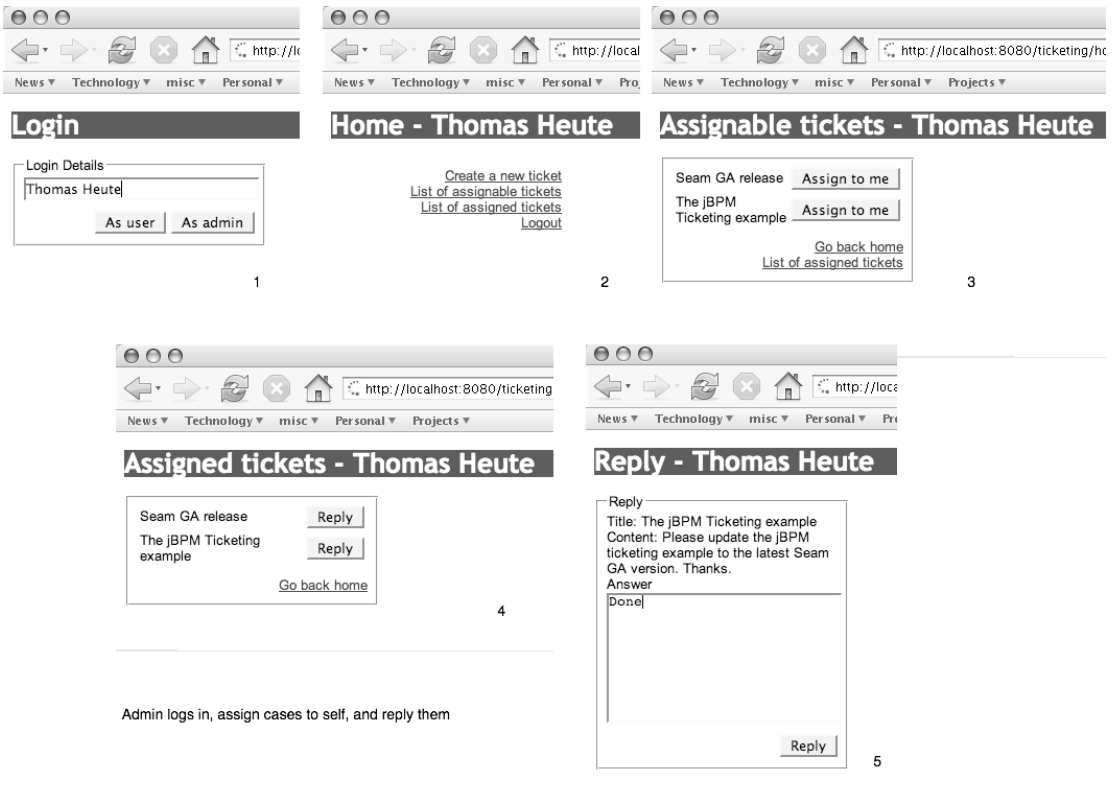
http://lo
News ▾ Technology ▾ misc ▾ Personal ▾

Login

Login Details
Thomas Heute
As user As admin

1

http://local
News ▾ Technology ▾ misc ▾ Personal ▾ Pro

Home - Thomas Heute

Create a new ticket
List of assignable tickets
List of assigned tickets
Logout

2

http://localhost:8080/ticketing/ho
News ▾ Technology ▾ misc ▾ Personal ▾ Projects ▾

Assignable tickets - Thomas Heute

Seam GA release Assign to me
The jBPM Ticketing example Assign to me
Go back home
List of assigned tickets

3

http://localhost:8080/ticketing
News ▾ Technology ▾ misc ▾ Personal ▾ Projects ▾

Assigned tickets - Thomas Heute

Seam GA release Reply
The jBPM Ticketing example Reply
Go back home

4

Admin logs in, assign cases to self, and reply them

http://loca
News ▾ Technology ▾ misc ▾ Personal ▾ Pro

Reply - Thomas Heute

Reply
Title: The jBPM Ticketing example
Content: Please update the jBPM ticketing example to the latest Seam GA version. Thanks.
Answer
Done
Reply

5